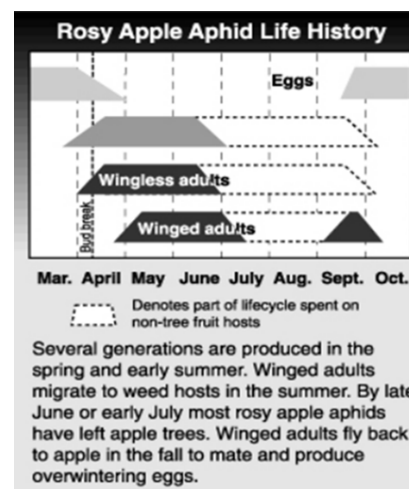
Rosy Apple Aphid Life History

Eggs

Wingless adults

Bud break

Winged adults

Mar. April May June July Aug. Sept. Oct.

Denotes part of lifecycle spent on non-tree fruit hosts

Several generations are produced in the spring and early summer. Winged adults migrate to weed hosts in the summer. By late June or early July most rosy apple aphids have left apple trees. Winged adults fly back to apple in the fall to mate and produce overwintering eggs.